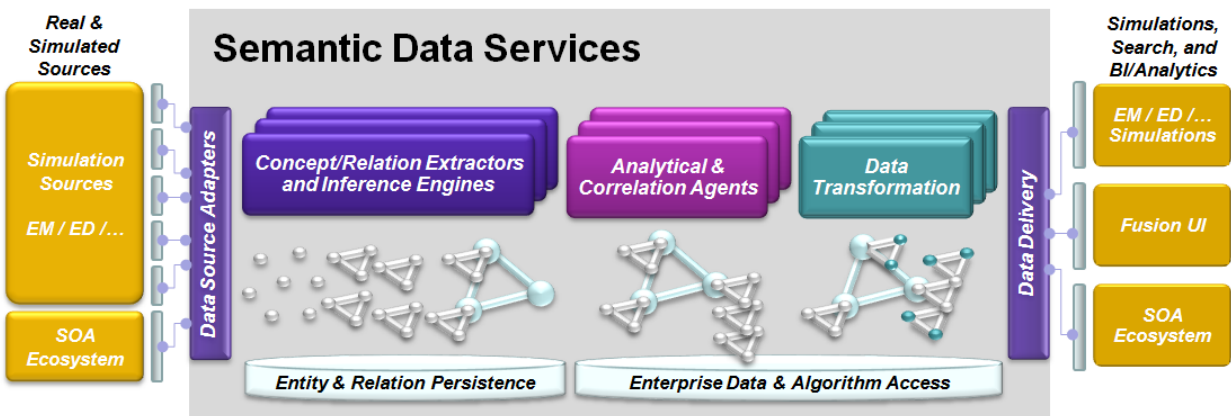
Real & Simulated Sources

Simulation Sources

EM / ED /…

SOA Ecosystem

Semantic Data Services

Data Source Adapters

Concept/Relation Extractors and Inference Engines

Analytical & Correlation Agents

Data Transformation

Data Delivery

Entity & Relation Persistence

Enterprise Data & Algorithm Access

Simulations, Search, and BI/Analytics

EM / ED /… Simulations

Fusion UI

SOA Ecosystem